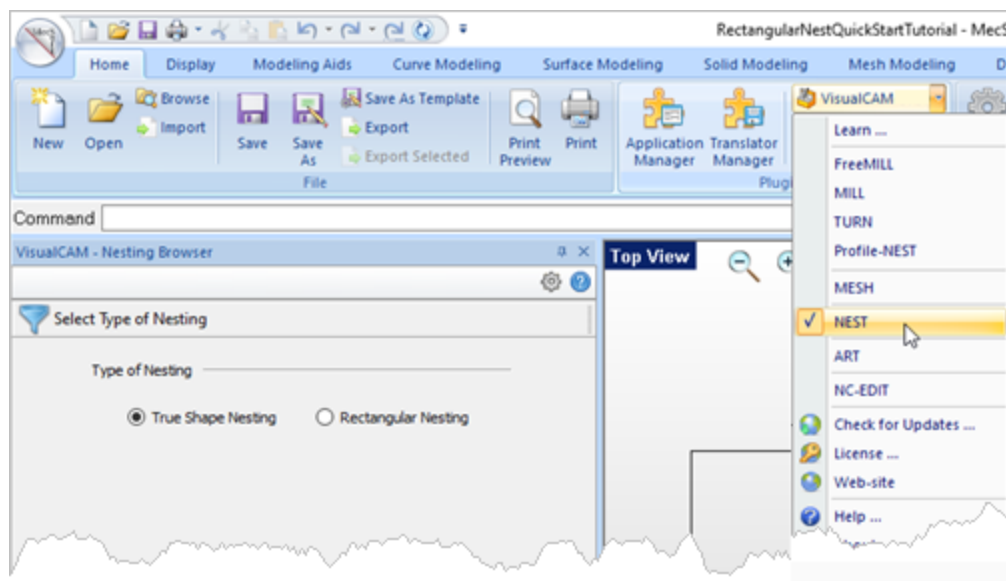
RectangularNestQuickStartTutorial - MecS

Home Display Modeling Aids Curve Modeling Surface Modeling Solid Modeling Mesh Modeling D

New Open Browse Import Save Save As Save As Template Export Export Selected Print Preview Print
File

Application Manager Translator Manager
Plug

VisualCAM

Learn ...
FreeMILL
MILL
TURN
Profile-NEST
MESH
NEST
ART
NC-EDIT
Check for Updates ...
License ...
Web-site
Help ...

Command

VisualCAM - Nesting Browser

Select Type of Nesting

Type of Nesting

True Shape Nesting Rectangular Nesting

Top View